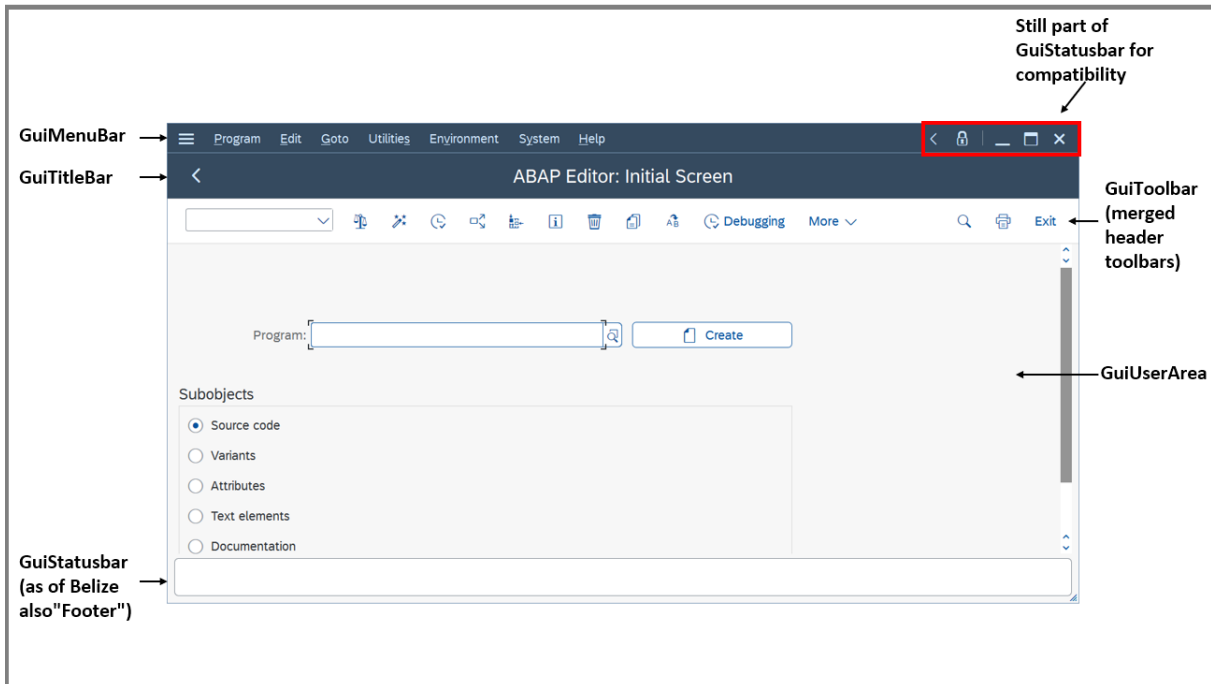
Still part of GuiStatusbar for compatibility

GuiMenuBar

Program Edit Goto Utilities Environment System Help

GuiTitleBar

ABAP Editor: Initial Screen

GuiToolbar (merged header toolbars)

Debugging More Exit

Program:

Create

GuiUserArea

Subobjects

Source code

Variants

Attributes

Text elements

Documentation

GuiStatusbar (as of Belize also"Footer")